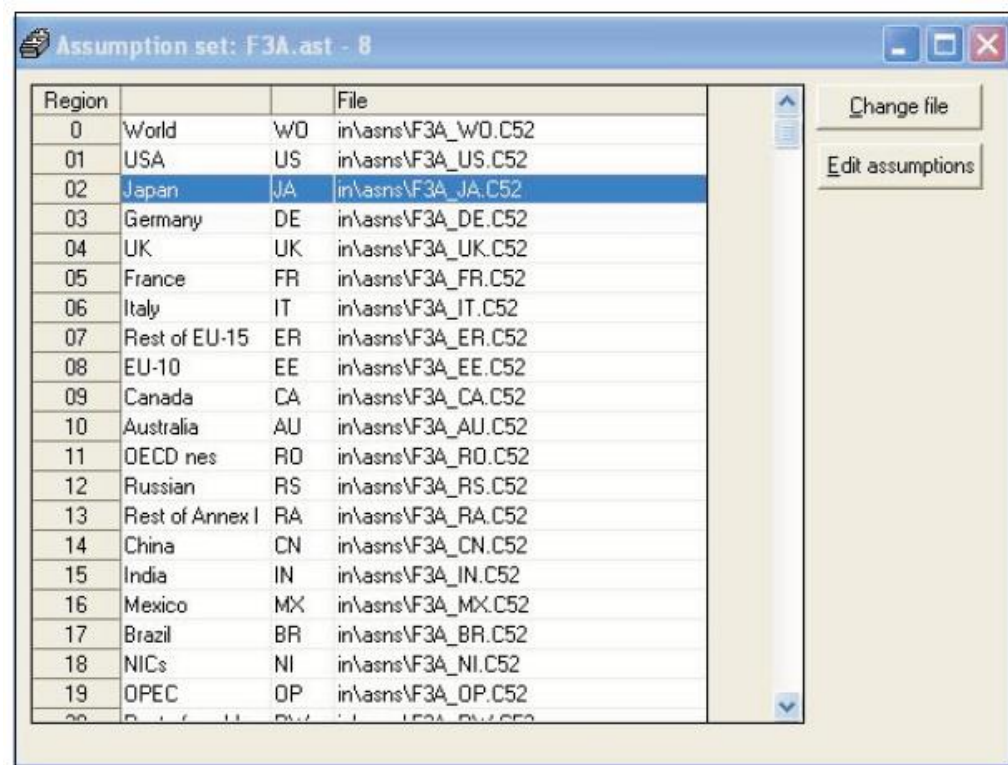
Assumption set: F3A.ast - 8

| Region | | | File |
|---|---|---|---|
| 0 | World | WO | in\asns\F3A_WO.C52 |
| 01 | USA | US | in\asns\F3A_US.C52 |
| 02 | Japan | JA | in\asns\F3A_JA.C52 |
| 03 | Germany | DE | in\asns\F3A_DE.C52 |
| 04 | UK | UK | in\asns\F3A_UK.C52 |
| 05 | France | FR | in\asns\F3A_FR.C52 |
| 06 | Italy | IT | in\asns\F3A_IT.C52 |
| 07 | Rest of EU-15 | ER | in\asns\F3A_ER.C52 |
| 08 | EU-10 | EE | in\asns\F3A_EE.C52 |
| 09 | Canada | CA | in\asns\F3A_CA.C52 |
| 10 | Australia | AU | in\asns\F3A_AU.C52 |
| 11 | OECD nes | RO | in\asns\F3A_RO.C52 |
| 12 | Russian | RS | in\asns\F3A_RS.C52 |
| 13 | Rest of Annex I | RA | in\asns\F3A_RA.C52 |
| 14 | China | CN | in\asns\F3A_CN.C52 |
| 15 | India | IN | in\asns\F3A_IN.C52 |
| 16 | Mexico | MX | in\asns\F3A_MX.C52 |
| 17 | Brazil | BR | in\asns\F3A_BR.C52 |
| 18 | NICs | NI | in\asns\F3A_NI.C52 |
| 19 | OPEC | OP | in\asns\F3A_OP.C52 |
| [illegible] | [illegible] | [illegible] | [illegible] |

Change file

Edit assumptions